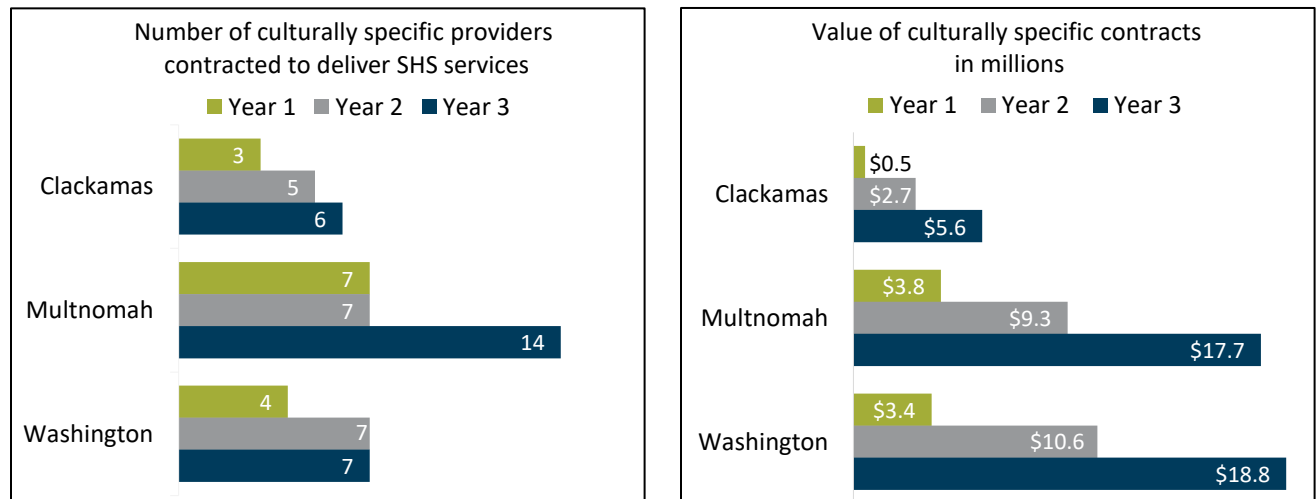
Number of culturally specific providers contracted to deliver SHS services

Year 1 Year 2 Year 3

| | Year 1 | Year 2 | Year 3 |
|---|---|---|---|
| Clackamas | 3 | 5 | 6 |
| Multnomah | 7 | 7 | 14 |
| Washington | 4 | 7 | 7 |

Value of culturally specific contracts in millions

Year 1 Year 2 Year 3

| | Year 1 | Year 2 | Year 3 |
|---|---|---|---|
| Clackamas | \$0.5 | \$2.7 | \$5.6 |
| Multnomah | \$3.8 | \$9.3 | \$17.7 |
| Washington | \$3.4 | \$10.6 | \$18.8 |